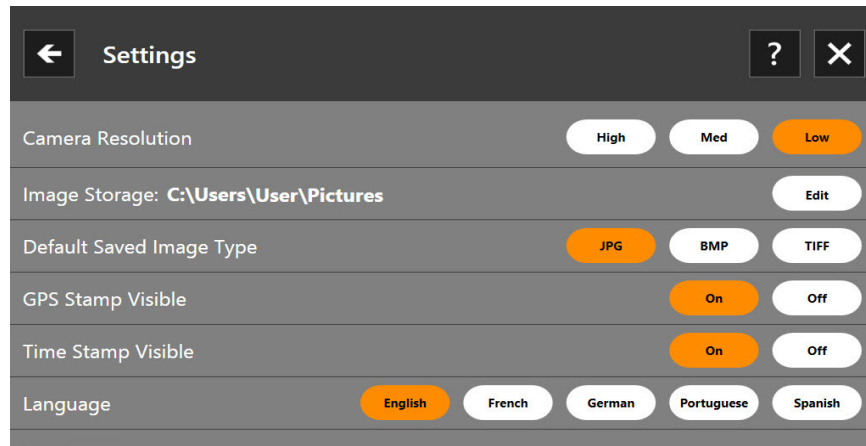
Settings

?

Camera Resolution High Med Low

Image Storage: C:\Users\User\Pictures Edit

Default Saved Image Type JPG BMP TIFF

GPS Stamp Visible On Off

Time Stamp Visible On Off

Language English French German Portuguese Spanish